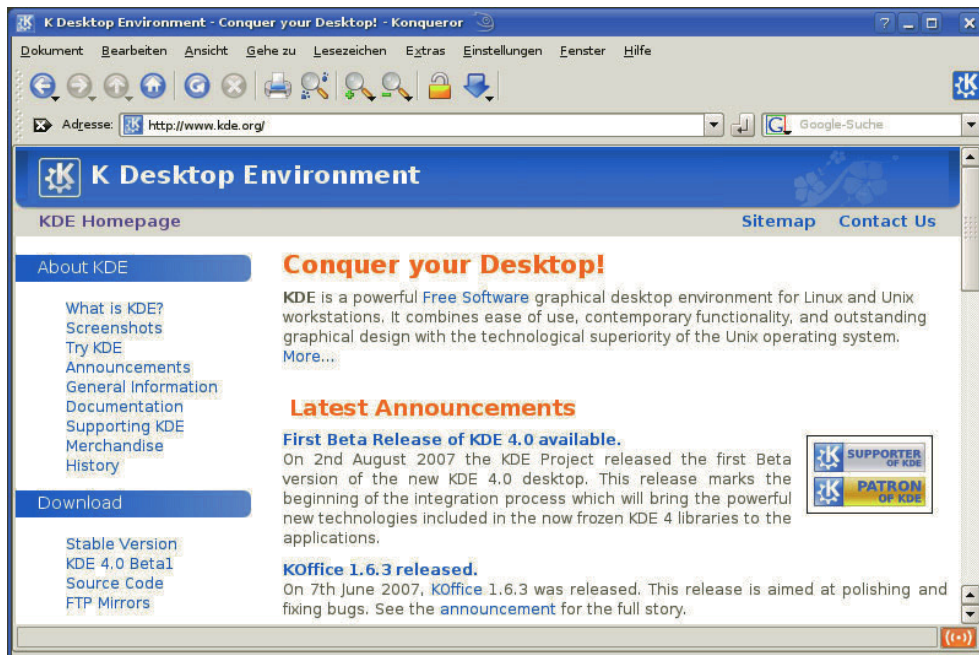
K Desktop Environment - Conquer your Desktop! - Konqueror

Dokument Bearbeiten Ansicht Gehe zu Lesezeichen Extras Einstellungen Fenster Hilfe

Adresse: http://www.kde.org/

Google-Suche

K Desktop Environment

KDE Homepage

Sitemap Contact Us

About KDE

What is KDE?
Screenshots
Try KDE
Announcements
General Information
Documentation
Supporting KDE
Merchandise
History

Download

Stable Version
KDE 4.0 Beta1
Source Code
FTP Mirrors

Conquer your Desktop!

KDE is a powerful Free Software graphical desktop environment for Linux and Unix workstations. It combines ease of use, contemporary functionality, and outstanding graphical design with the technological superiority of the Unix operating system. More...

Latest Announcements

First Beta Release of KDE 4.0 available.
On 2nd August 2007 the KDE Project released the first Beta version of the new KDE 4.0 desktop. This release marks the beginning of the integration process which will bring the powerful new technologies included in the now frozen KDE 4 libraries to the applications.

SUPPORTER OF KDE
PATRON OF KDE

KOffice 1.6.3 released.
On 7th June 2007, KOffice 1.6.3 was released. This release is aimed at polishing and fixing bugs. See the announcement for the full story.